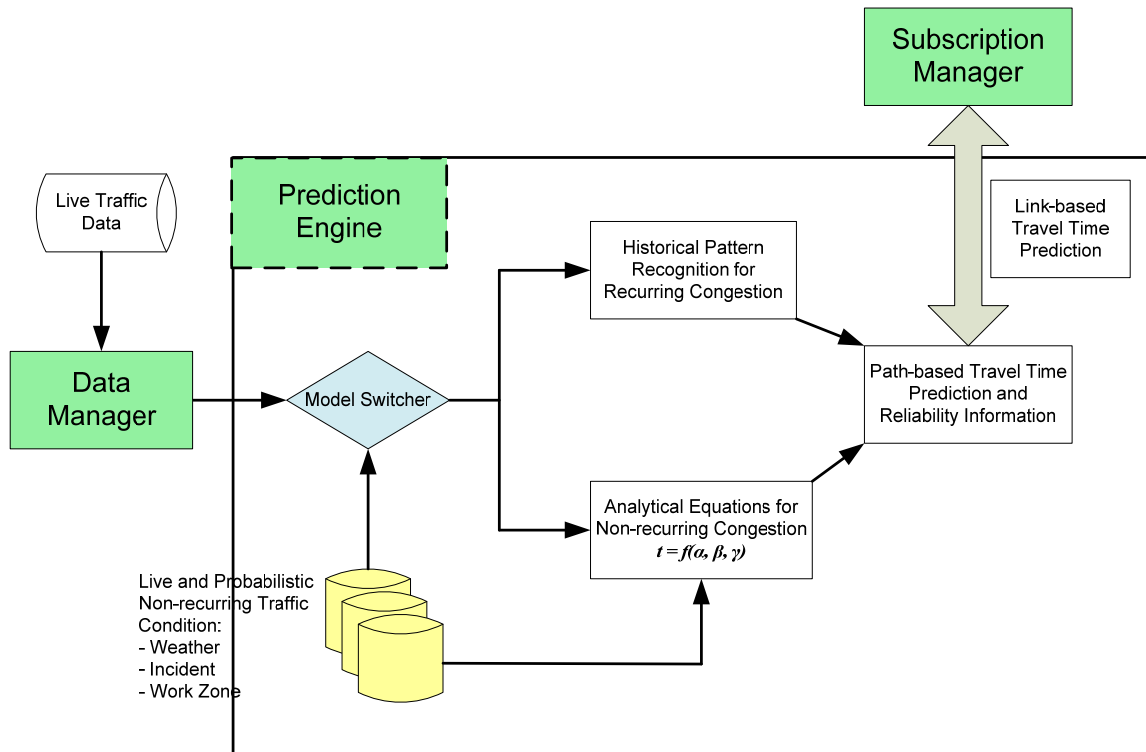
Subscription Manager

Live Traffic Data

Prediction Engine

Link-based Travel Time Prediction

Historical Pattern Recognition for Recurring Congestion

Data Manager

Model Switcher

Path-based Travel Time Prediction and Reliability Information

Analytical Equations for Non-recurring Congestion
$t = f(\alpha, \beta, \gamma)$

Live and Probabilistic Non-recurring Traffic Condition:
- Weather
- Incident
- Work Zone